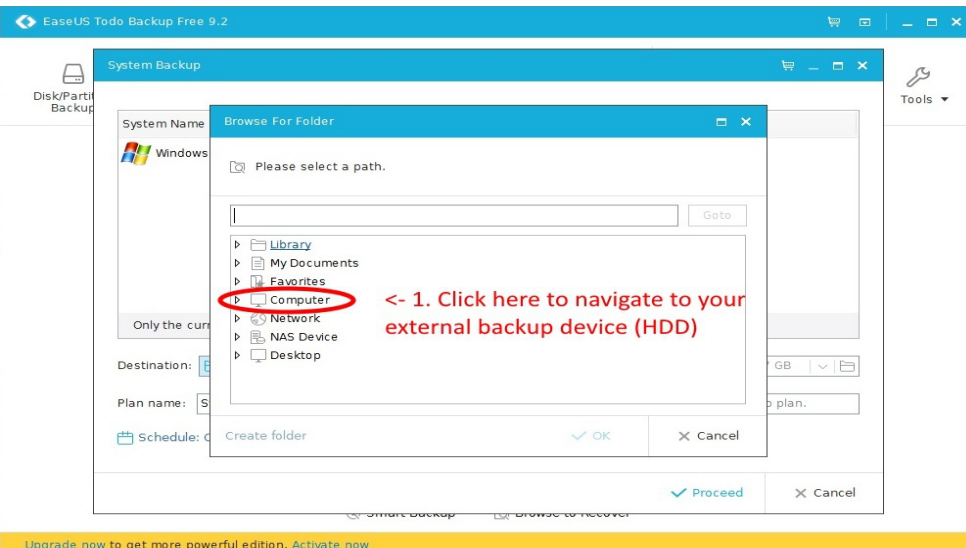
EaseUS Todo Backup Free 9.2

Disk/Partit Backup

Tools ▾

System Backup

System Name

Windows

Only the curr

Destination:

Plan name:

Schedule:

GB

plan.

Browse For Folder

Please select a path.

Goto

Library
My Documents
Favorites
Computer
Network
NAS Device
Desktop

<- 1. Click here to navigate to your external backup device (HDD)

Create folder

OK

Cancel

Proceed

Cancel

Smart Backup

Browse to Recover

Upgrade now to get more powerful edition. Activate now